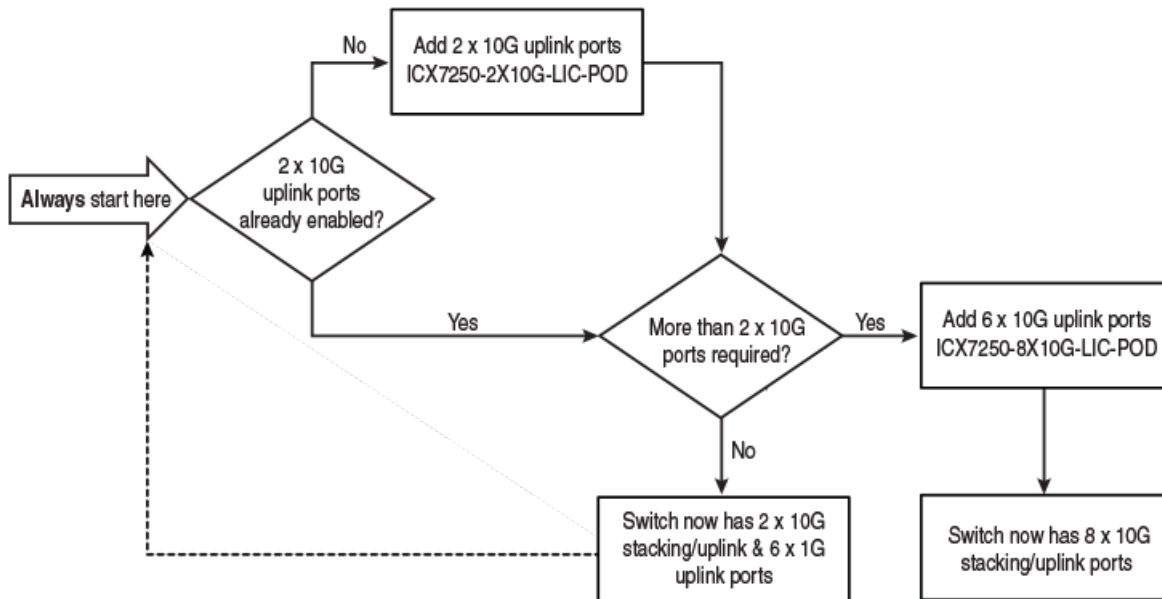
Always start here

2 x 10G uplink ports already enabled?

No

Add 2 x 10G uplink ports ICX7250-2X10G-LIC-POD

Yes

More than 2 x 10G ports required?

Yes

Add 6 x 10G uplink ports ICX7250-8X10G-LIC-POD

No

Switch now has 2 x 10G stacking/uplink & 6 x 1G uplink ports

Switch now has 8 x 10G stacking/uplink ports